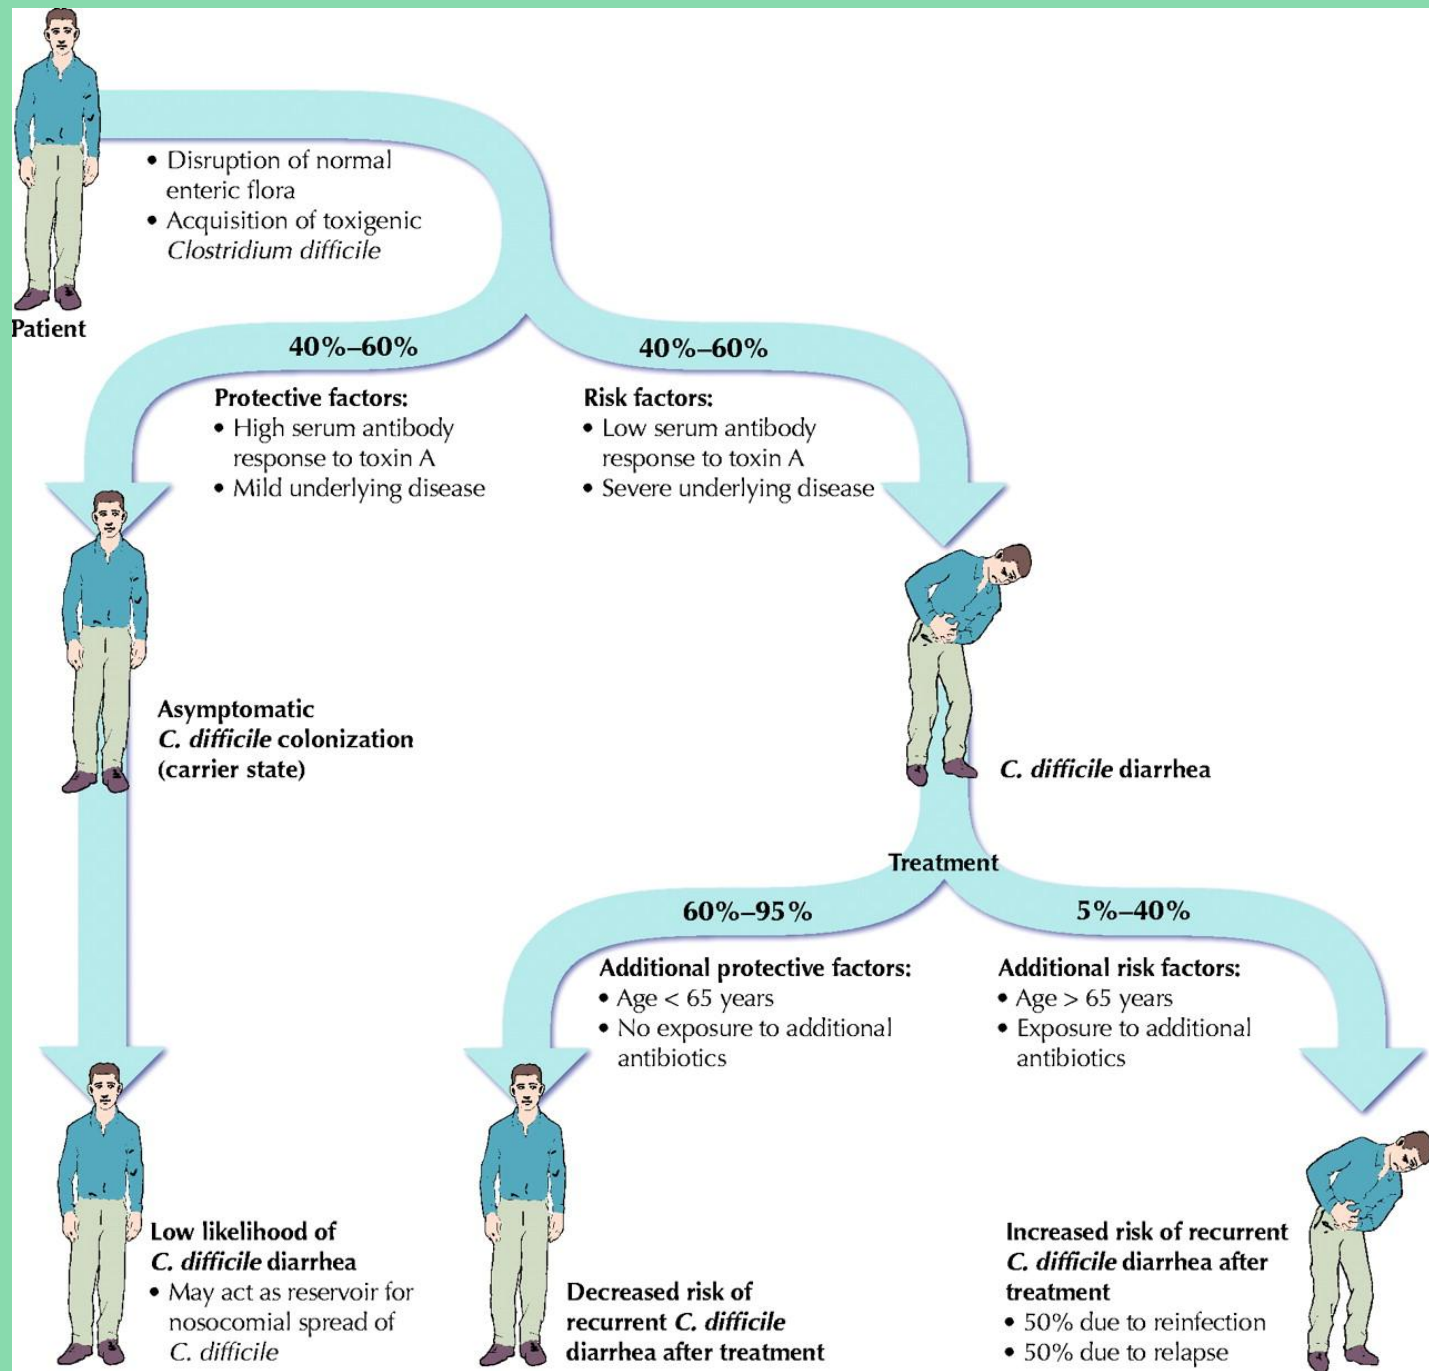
• Disruption of normal enteric flora
• Acquisition of toxigenic *Clostridium difficile*

Patient

40%–60%

Protective factors:
• High serum antibody response to toxin A
• Mild underlying disease

40%–60%

Risk factors:
• Low serum antibody response to toxin A
• Severe underlying disease

Asymptomatic *C. difficile* colonization (carrier state)

*C. difficile* diarrhea

Treatment

60%–95%

Additional protective factors:
• Age < 65 years
• No exposure to additional antibiotics

5%–40%

Additional risk factors:
• Age > 65 years
• Exposure to additional antibiotics

Low likelihood of *C. difficile* diarrhea
• May act as reservoir for nosocomial spread of *C. difficile*

Decreased risk of recurrent *C. difficile* diarrhea after treatment

Increased risk of recurrent *C. difficile* diarrhea after treatment
• 50% due to reinfection
• 50% due to relapse